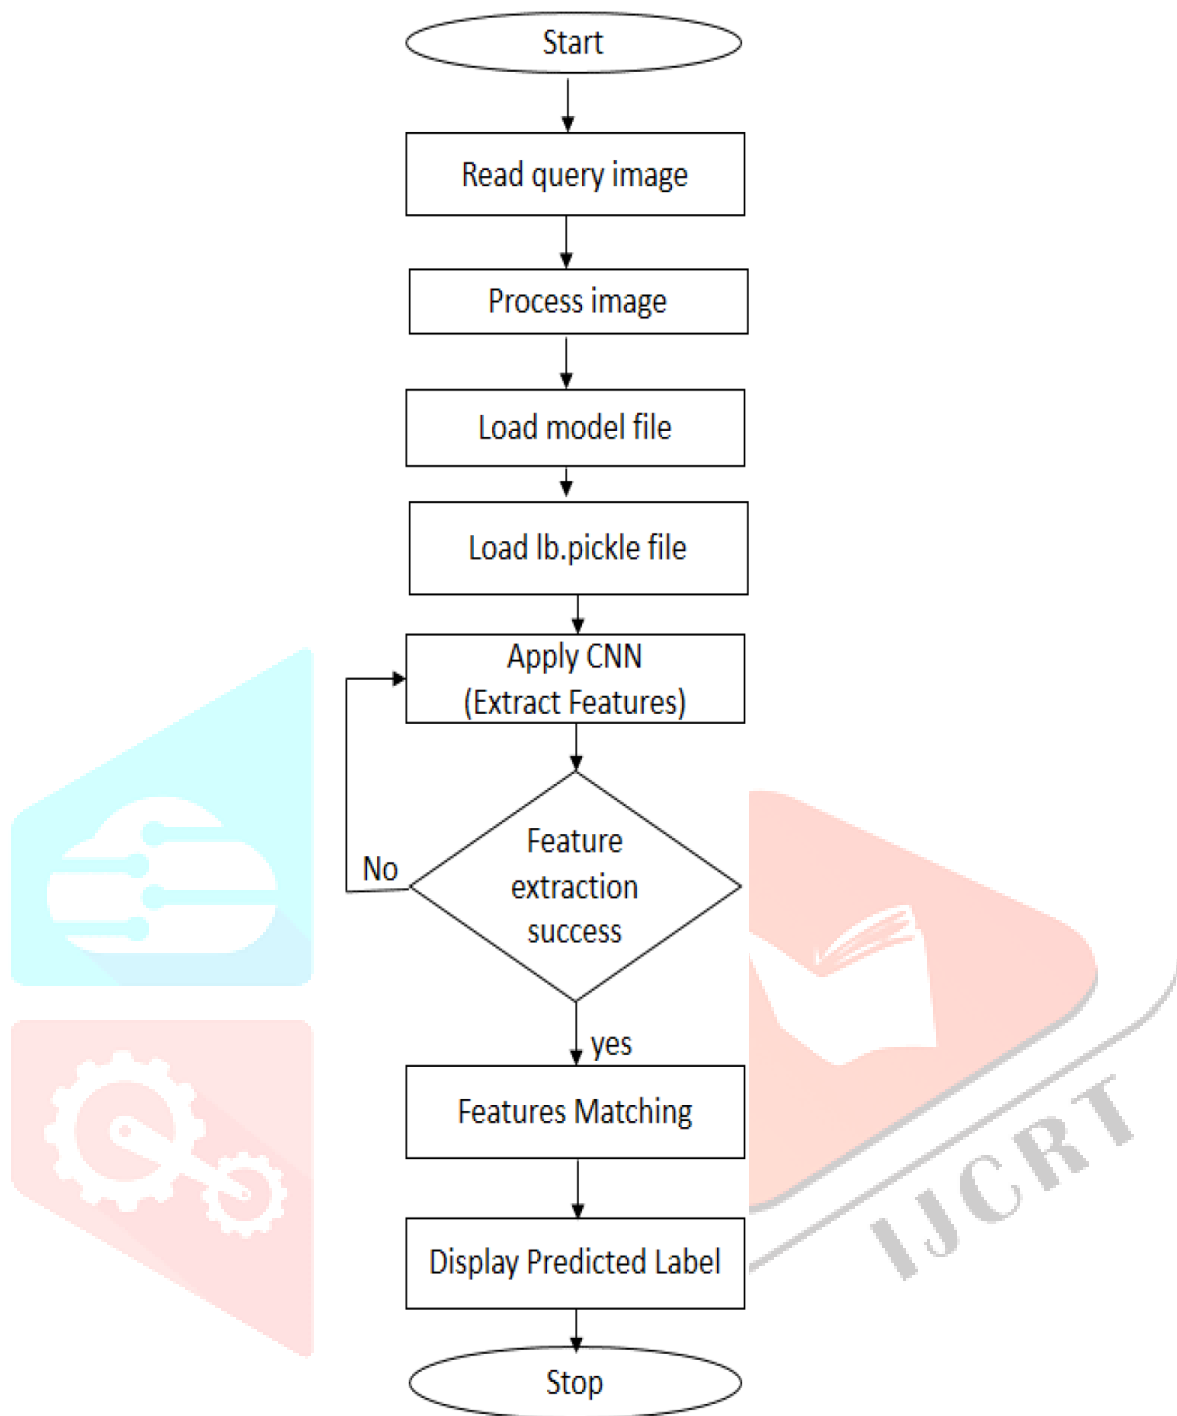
Start

Read query image

Process image

Load model file

Load lb.pickle file

Apply CNN
(Extract Features)

Feature extraction success

No

yes

Features Matching

Display Predicted Label

Stop

IJCRT